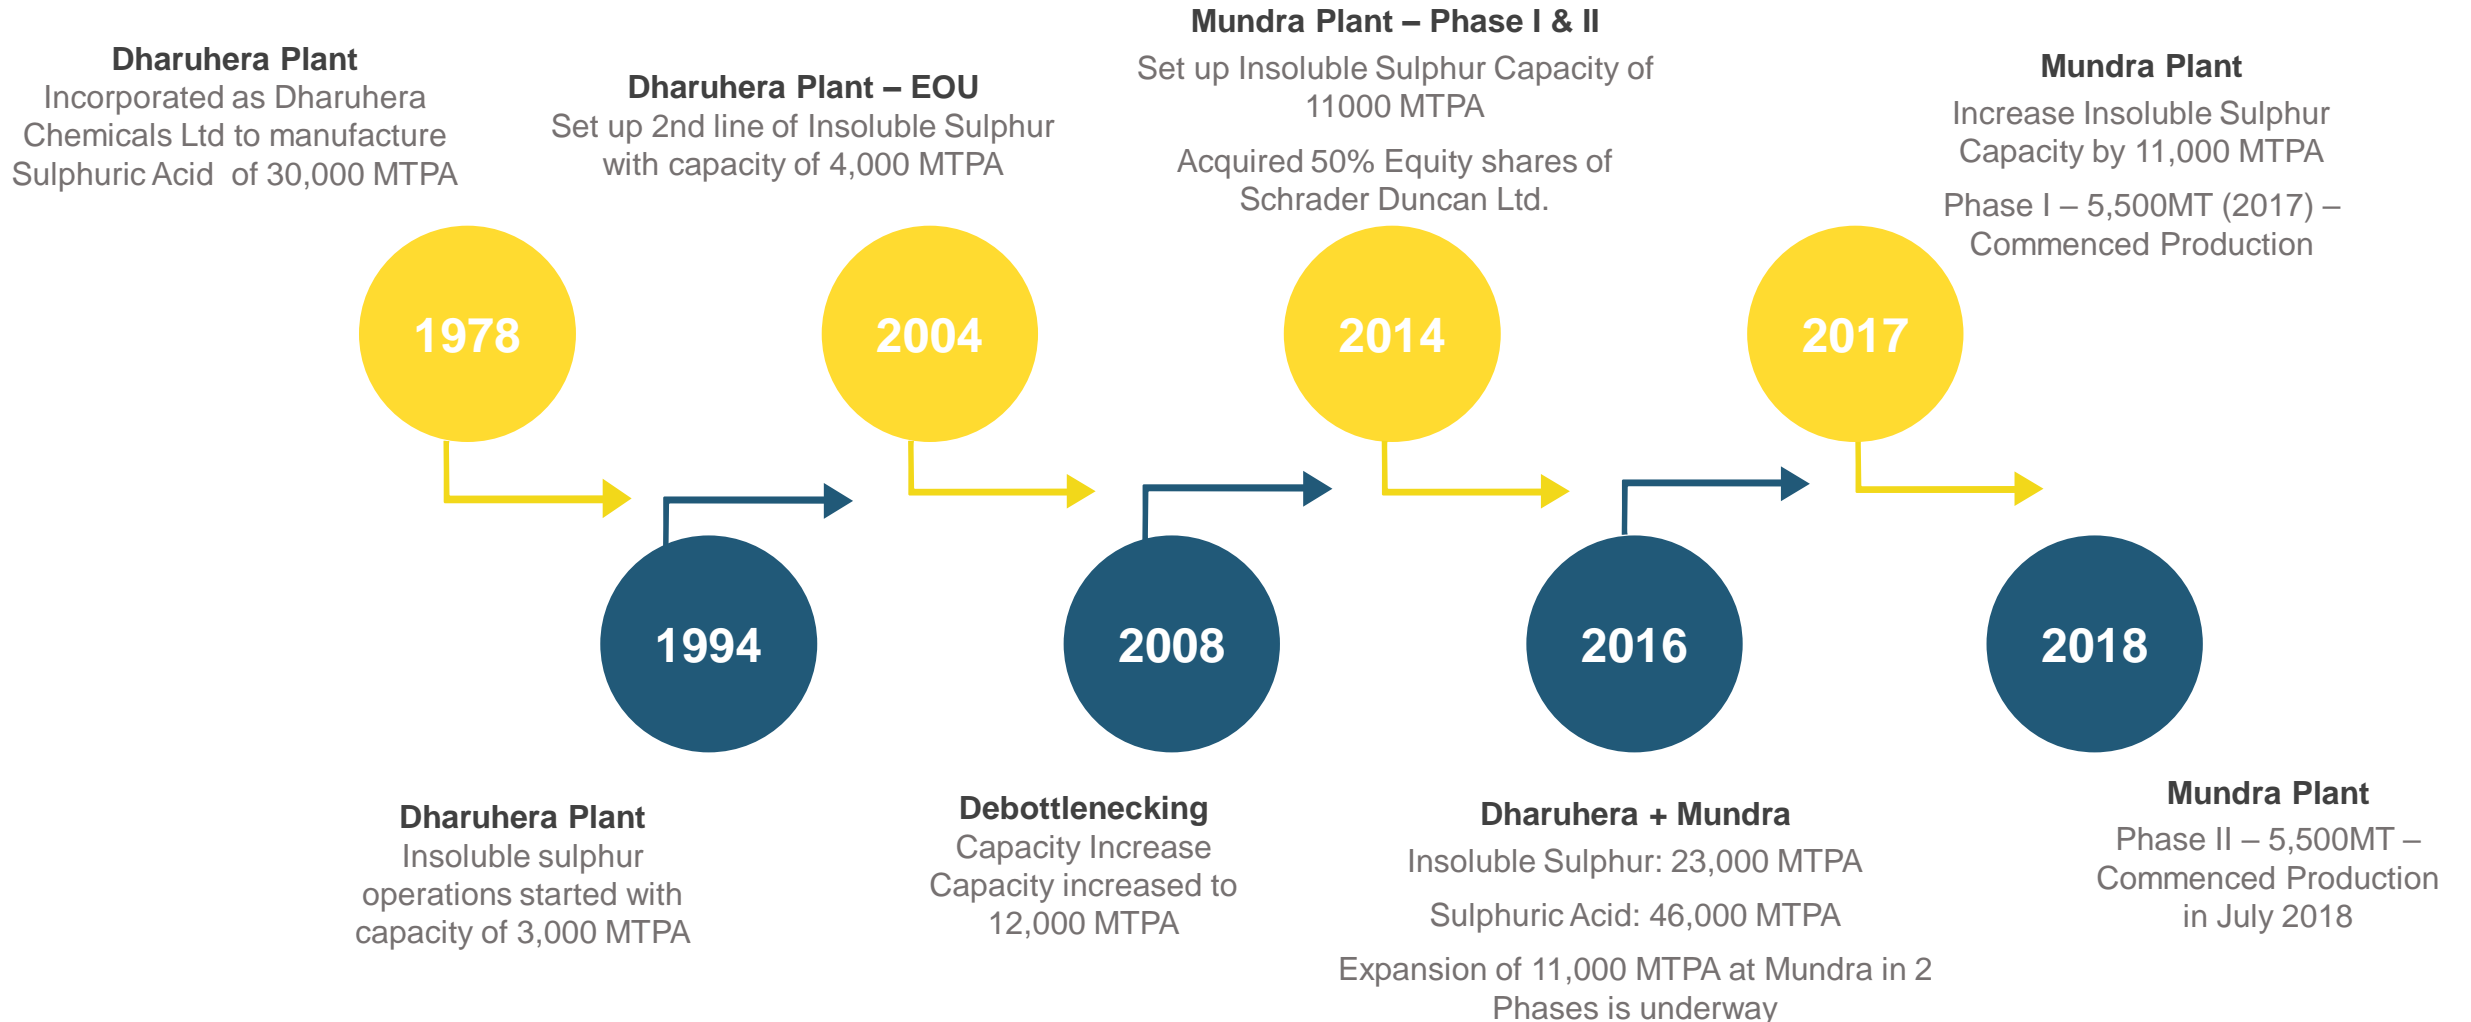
Dharuhera Plant
Incorporated as Dharuhera Chemicals Ltd to manufacture Sulphuric Acid of 30,000 MTPA

Dharuhera Plant – EOU
Set up 2nd line of Insoluble Sulphur with capacity of 4,000 MTPA

Mundra Plant – Phase I & II
Set up Insoluble Sulphur Capacity of 11000 MTPA

Acquired 50% Equity shares of Schrader Duncan Ltd.

Mundra Plant
Increase Insoluble Sulphur Capacity by 11,000 MTPA

Phase I – 5,500MT (2017) – Commenced Production

1978

2004

2014

2017

1994

2008

2016

2018

Dharuhera Plant
Insoluble sulphur operations started with capacity of 3,000 MTPA

Debottlenecking
Capacity Increase
Capacity increased to 12,000 MTPA

Dharuhera + Mundra
Insoluble Sulphur: 23,000 MTPA

Sulphuric Acid: 46,000 MTPA

Expansion of 11,000 MTPA at Mundra in 2 Phases is underway

Mundra Plant
Phase II – 5,500MT – Commenced Production in July 2018